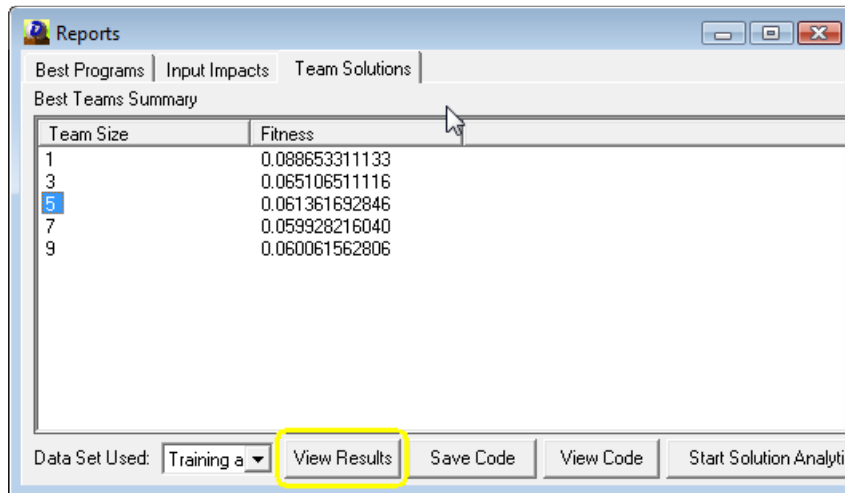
Reports

Best Programs | Input Impacts | Team Solutions

Best Teams Summary

| Team Size | Fitness |
|---|---|
| 1 | 0.088653311133 |
| 3 | 0.065106511116 |
| 5 | 0.061361692846 |
| 7 | 0.059928216040 |
| 9 | 0.060061562806 |

Data Set Used: Training a

View Results

Save Code

View Code

Start Solution Analyti